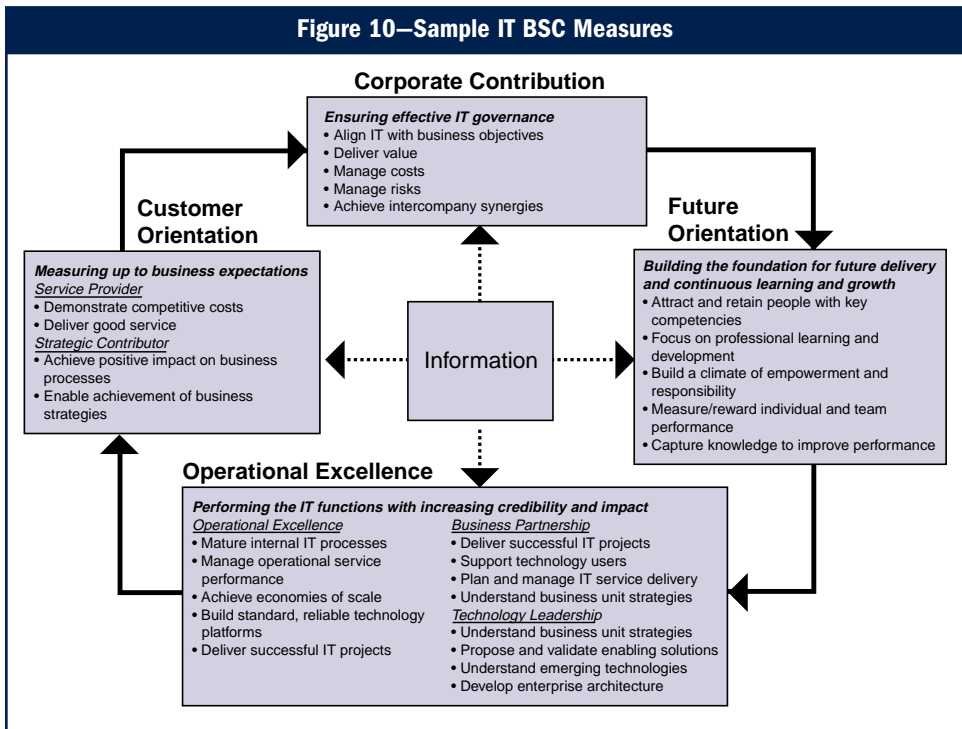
Figure 10—Sample IT BSC Measures

Corporate Contribution

Ensuring effective IT governance
• Align IT with business objectives
• Deliver value
• Manage costs
• Manage risks
• Achieve intercompany synergies

Customer Orientation

Measuring up to business expectations
Service Provider
• Demonstrate competitive costs
• Deliver good service
Strategic Contributor
• Achieve positive impact on business processes
• Enable achievement of business strategies

Information

Future Orientation

Building the foundation for future delivery and continuous learning and growth
• Attract and retain people with key competencies
• Focus on professional learning and development
• Build a climate of empowerment and responsibility
• Measure/reward individual and team performance
• Capture knowledge to improve performance

Operational Excellence

Performing the IT functions with increasing credibility and impact
Operational Excellence
• Mature internal IT processes
• Manage operational service performance
• Achieve economies of scale
• Build standard, reliable technology platforms
• Deliver successful IT projects

Business Partnership
• Deliver successful IT projects
• Support technology users
• Plan and manage IT service delivery
• Understand business unit strategies
Technology Leadership
• Understand business unit strategies
• Propose and validate enabling solutions
• Understand emerging technologies
• Develop enterprise architecture